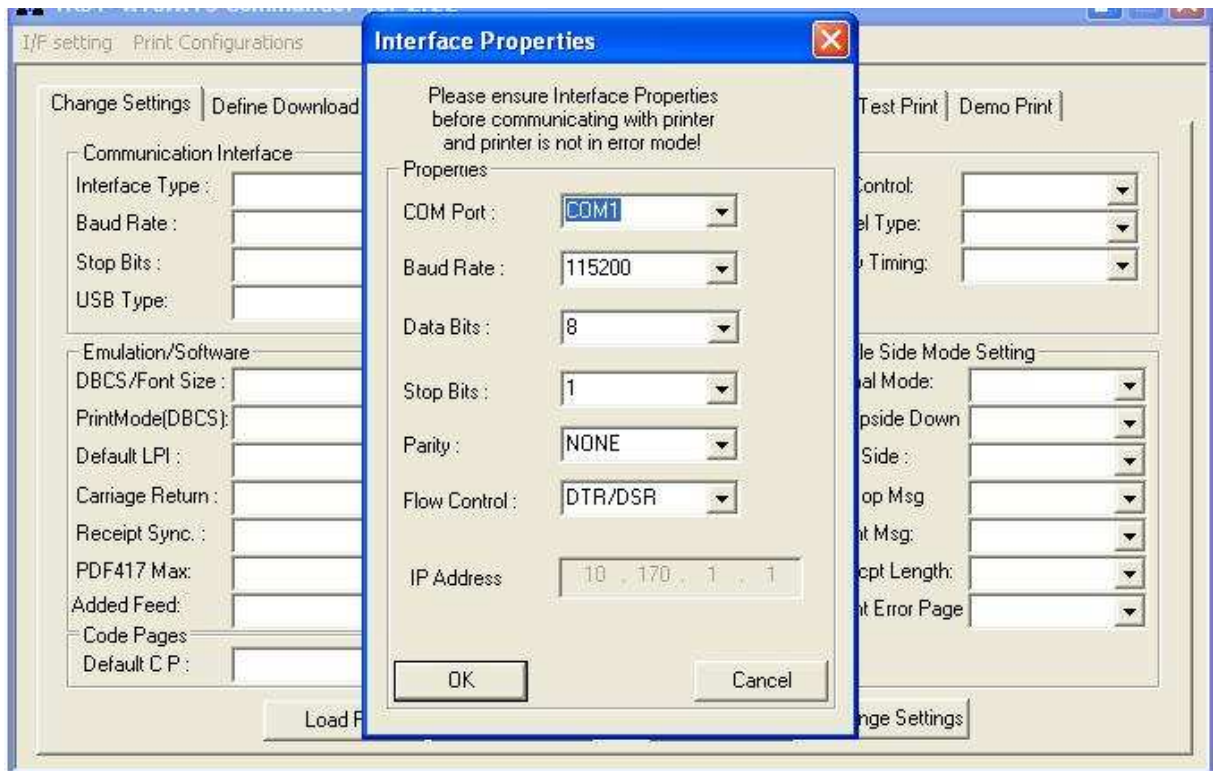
I/F setting Print Configurations

Change Settings | Define Download

Communication Interface
Interface Type :
Baud Rate :
Stop Bits :
USB Type:

Emulation/Software
DBCS/Font Size :
PrintMode(DBCS):
Default LPI :
Carriage Return :
Receipt Sync. :
PDF417 Max:
Added Feed:
Code Pages
Default C P :

Load F

Interface Properties

Please ensure Interface Properties before communicating with printer and printer is not in error mode!

Properties
COM Port : COM1
Baud Rate : 115200
Data Bits : 8
Stop Bits : 1
Parity : NONE
Flow Control : DTR/DSR
IP Address 10 . 170 . 1 . 1

OK
Cancel

Test Print | Demo Print

Control:
el Type:
Timing:

le Side Mode Setting
al Mode:
pside Down
Side :
op Msg
it Msg:
cpt Length:
it Error Page

nge Settings